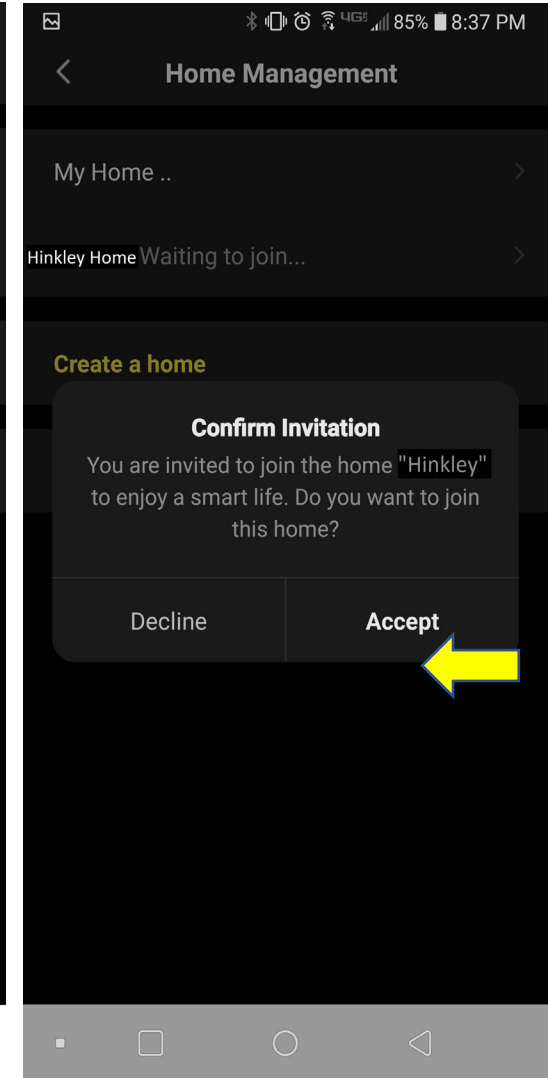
85% 8:37 PM

Home Management

My Home ..

Hinkley Home Waiting to join...

Create a home

Confirm Invitation

You are invited to join the home "Hinkley" to enjoy a smart life. Do you want to join this home?

Decline

Accept